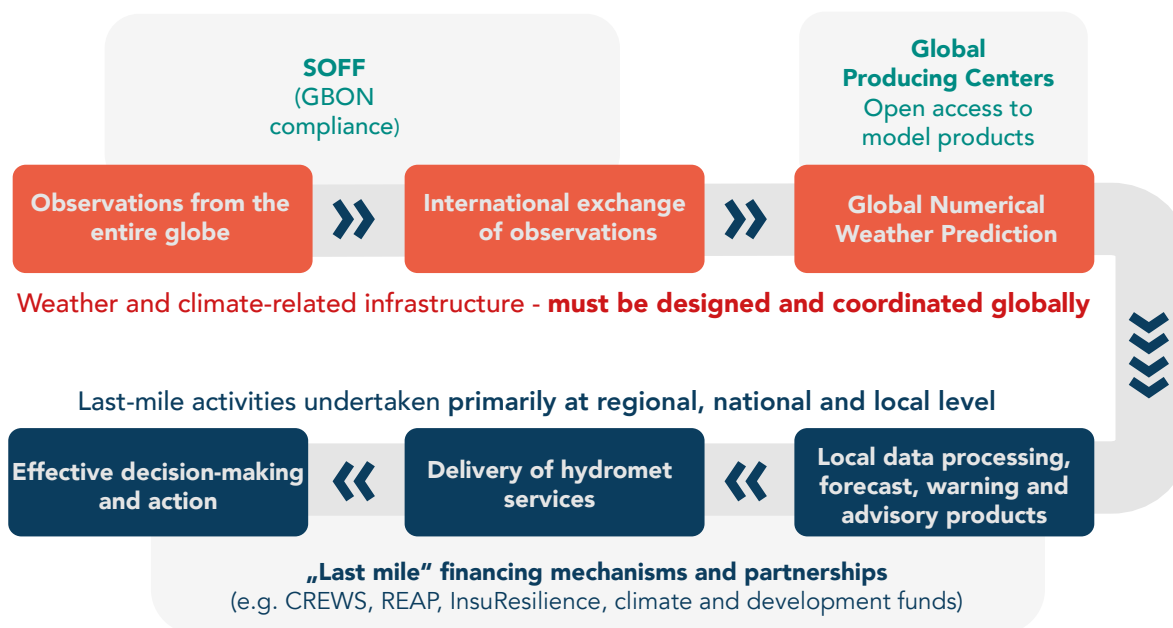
SOFF
(GBON compliance)

Global
Producing Centers
Open access to model products

Observations from the entire globe

International exchange of observations

Global Numerical Weather Prediction

Weather and climate-related infrastructure - **must be designed and coordinated globally**

Last-mile activities undertaken **primarily at regional, national and local level**

Effective decision-making and action

Delivery of hydromet services

Local data processing, forecast, warning and advisory products

„Last mile" financing mechanisms and partnerships
(e.g. CREWS, REAP, InsuResilience, climate and development funds)